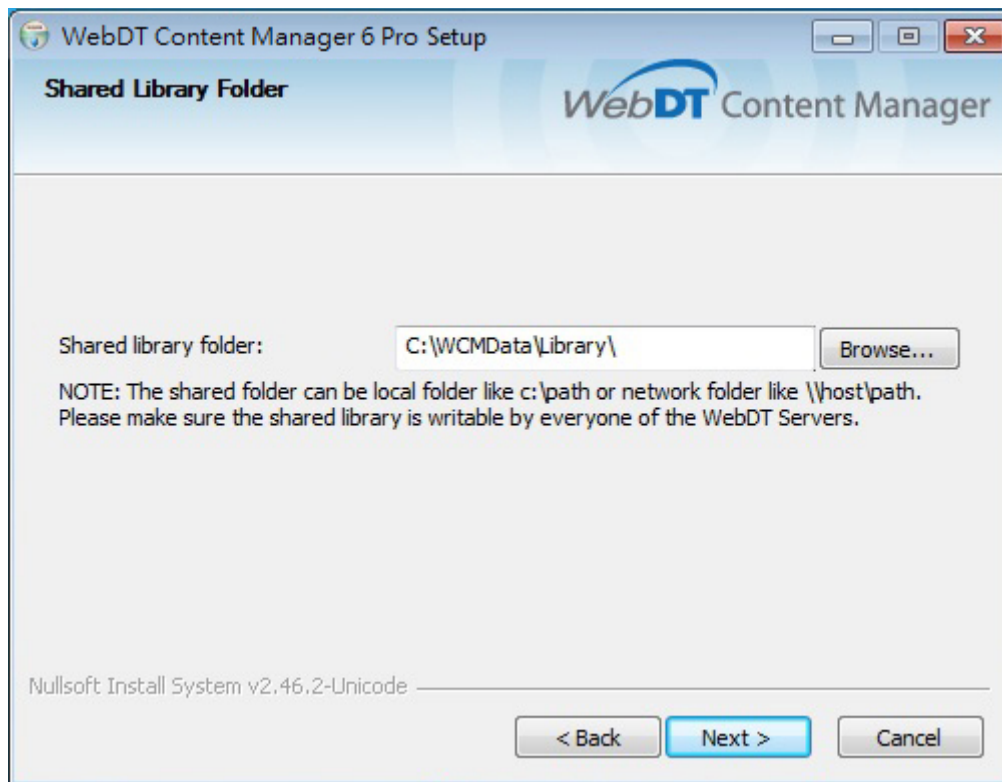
WebDT Content Manager 6 Pro Setup

Shared Library Folder

WebDT Content Manager

Shared library folder: C:\WCMData\Library\ Browse...

NOTE: The shared folder can be local folder like c:\path or network folder like \\host\path. Please make sure the shared library is writable by everyone of the WebDT Servers.

Nullsoft Install System v2.46.2-Unicode

< Back Next > Cancel